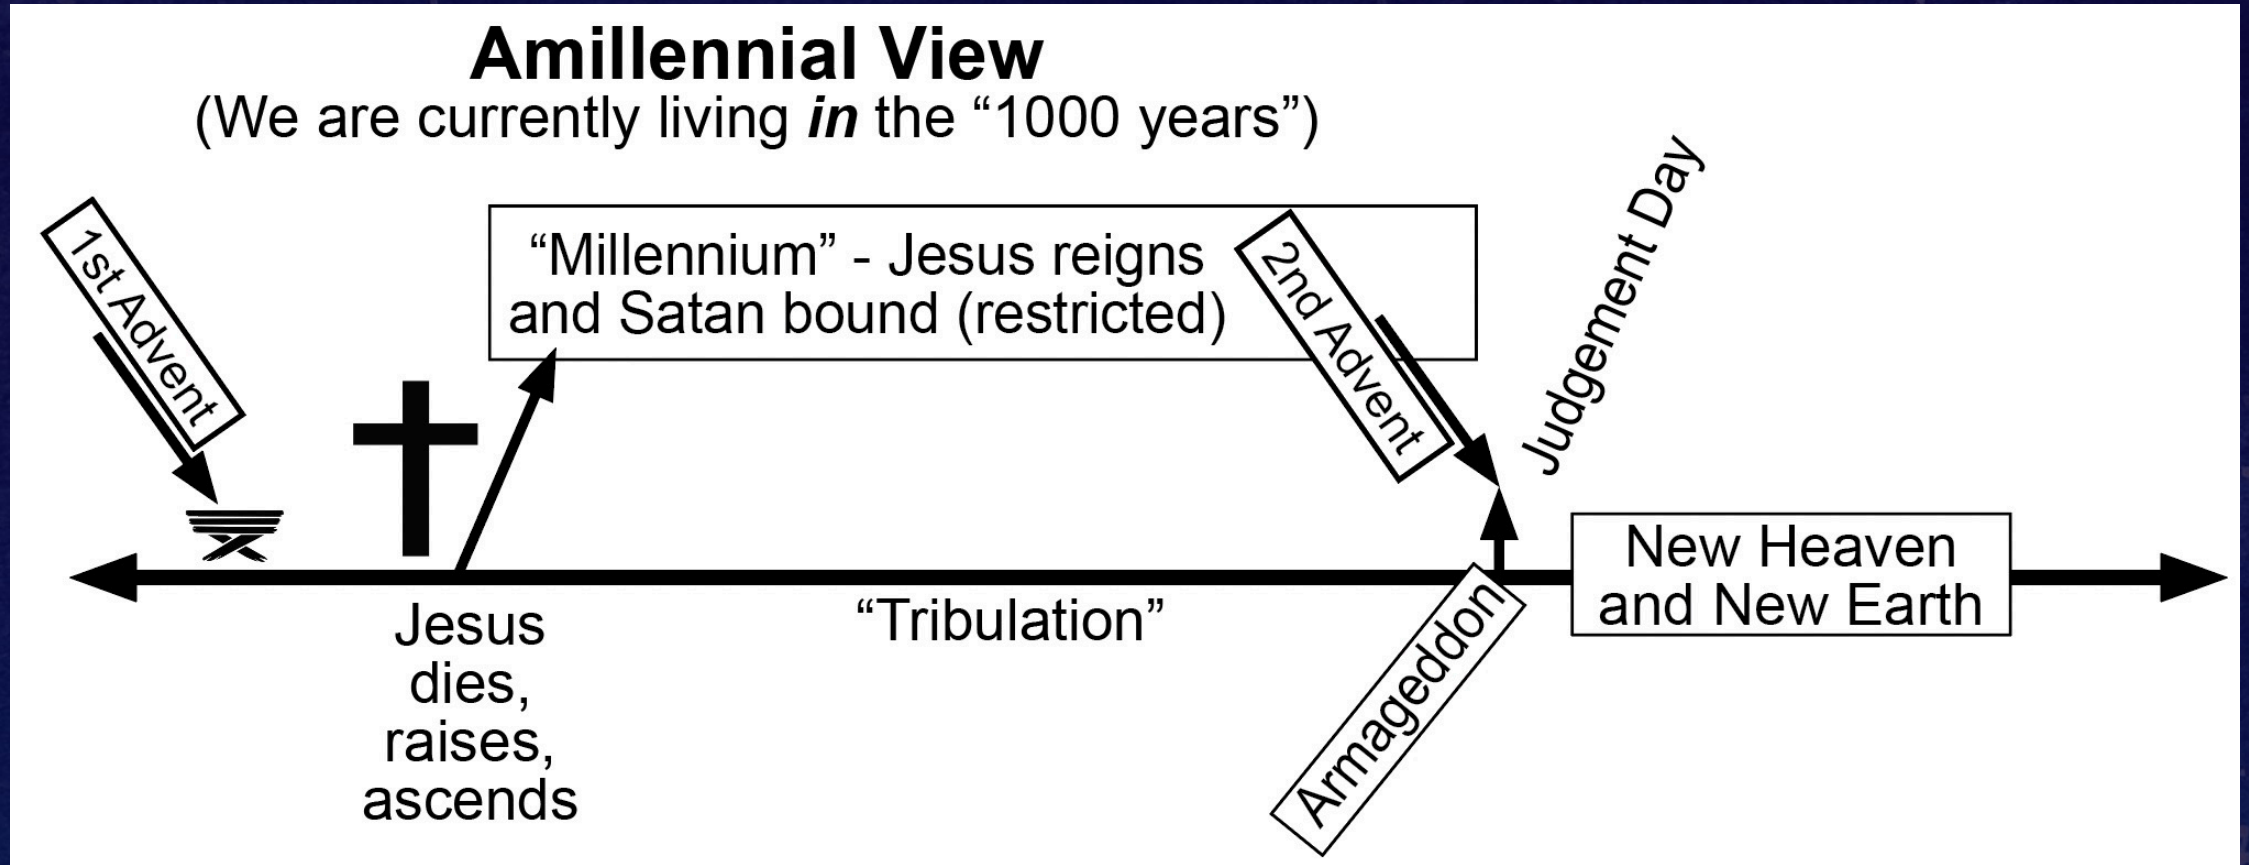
Amillennial View
(We are currently living ***in*** the “1000 years”)

1st Advent

“Millennium” - Jesus reigns and Satan bound (restricted)

2nd Advent

Judgement Day

Jesus dies, raises, ascends

“Tribulation”

Armageddon

New Heaven and New Earth